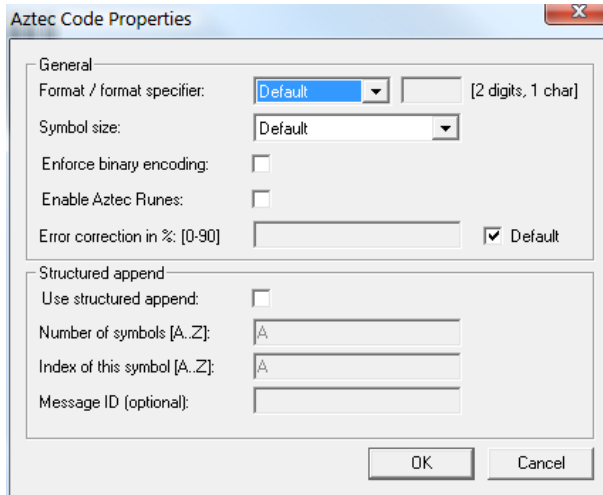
Aztec Code Properties

General

Format / format specifier: Default [2 digits, 1 char]

Symbol size: Default

Enforce binary encoding:

Enable Aztec Runes:

Error correction in %: [0-90] Default

Structured append

Use structured append:

Number of symbols [A..Z]: A

Index of this symbol [A..Z]: A

Message ID (optional):

OK Cancel